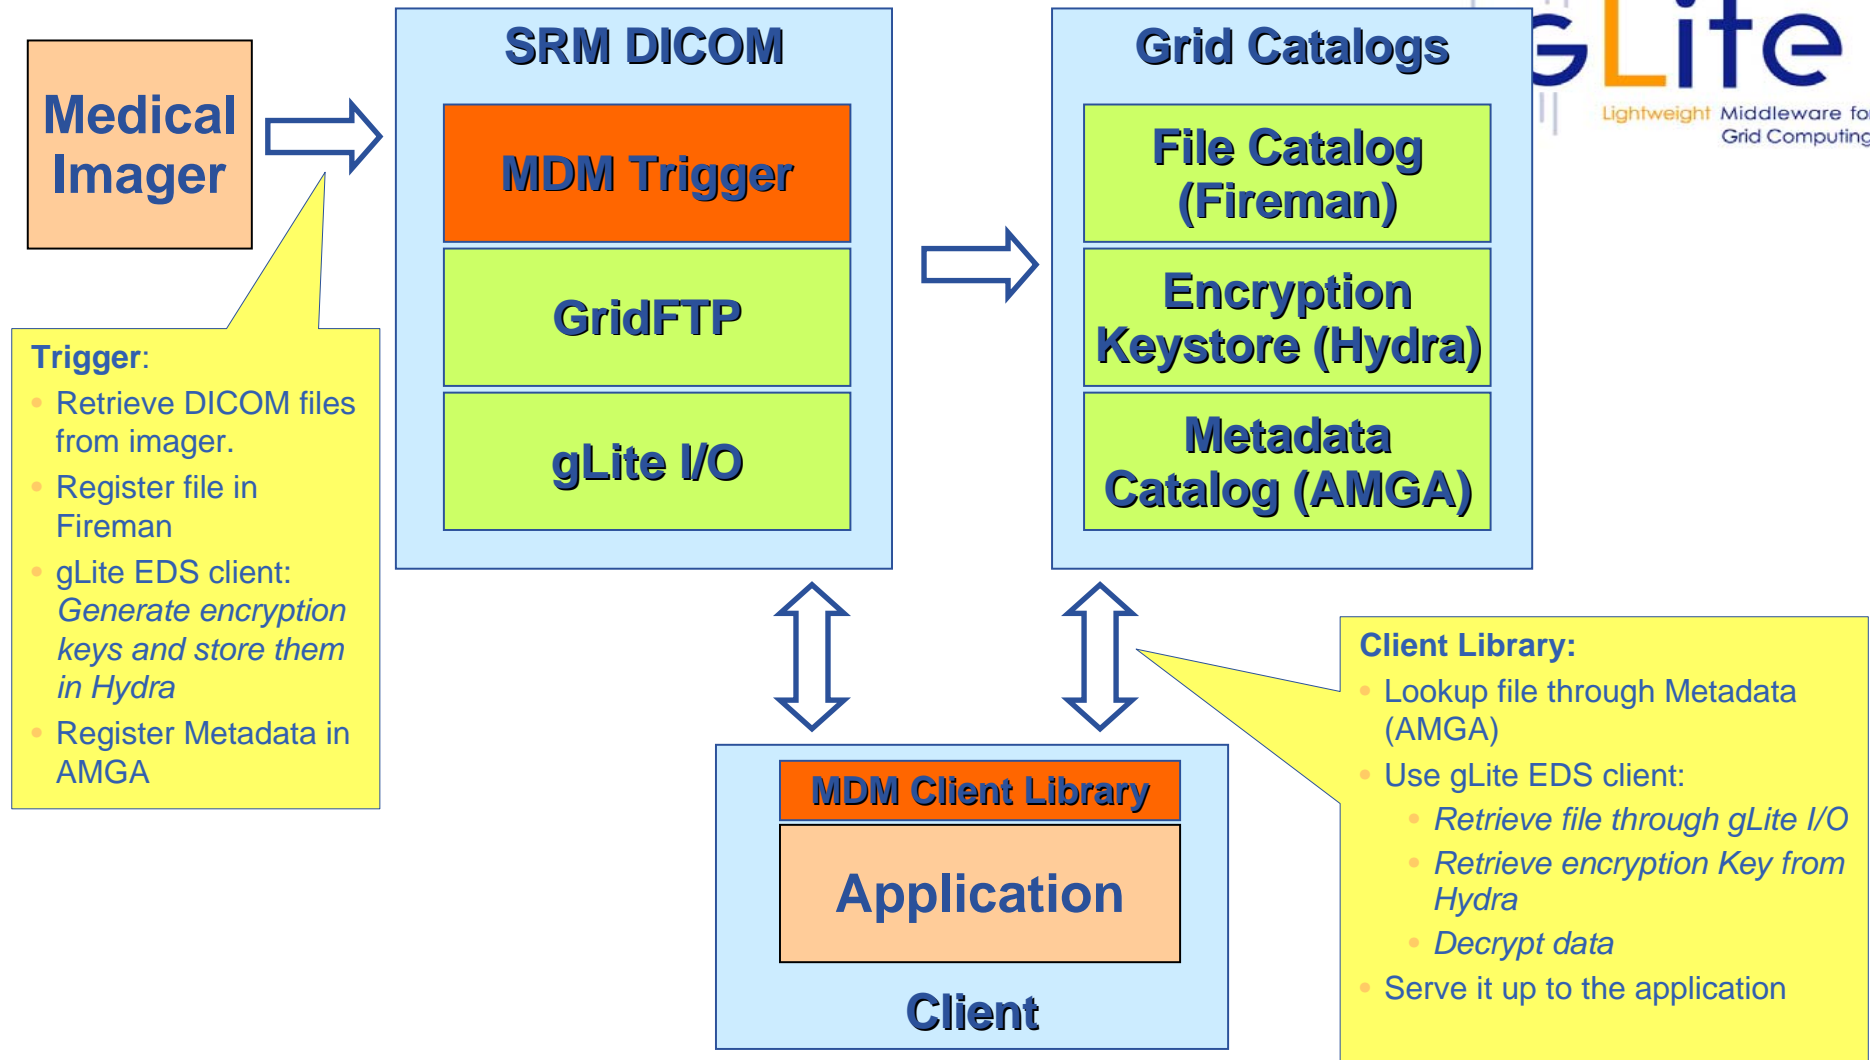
Medical Imager

SRM DICOM

MDM Trigger

GridFTP

gLite I/O

Grid Catalogs

File Catalog (Fireman)

Encryption Keystore (Hydra)

Metadata Catalog (AMGA)

gLite
Lightweight Middleware fo
Grid Computing

Trigger:
- Retrieve DICOM files from imager.
- Register file in Fireman
- gLite EDS client: *Generate encryption keys and store them in Hydra*
- Register Metadata in AMGA

MDM Client Library

Application

Client

Client Library:
- Lookup file through Metadata (AMGA)
- Use gLite EDS client:
  - *Retrieve file through gLite I/O*
  - *Retrieve encryption Key from Hydra*
  - *Decrypt data*
- Serve it up to the application